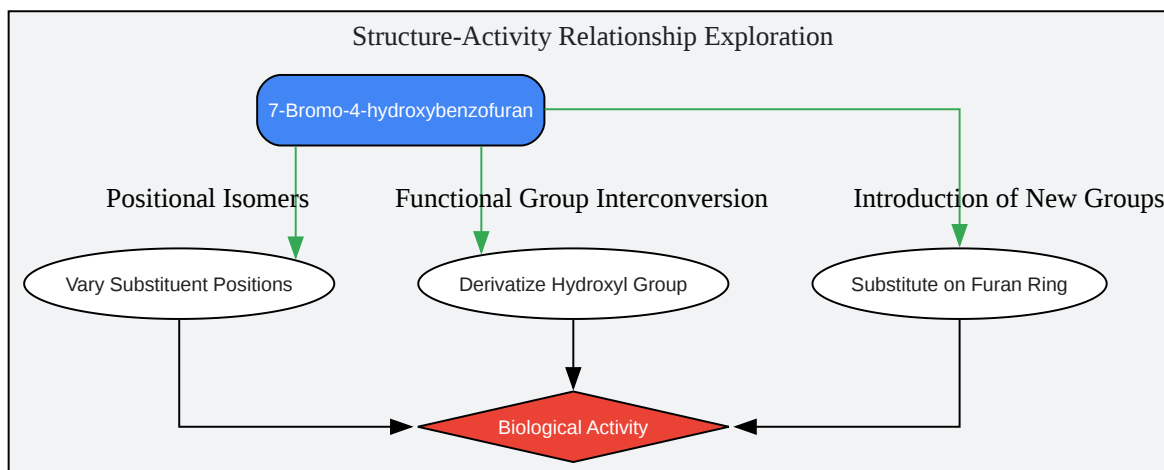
Structure-Activity Relationship Exploration

7-Bromo-4-hydroxybenzofuran

Positional Isomers

Functional Group Interconversion

Introduction of New Groups

Vary Substituent Positions

Derivatize Hydroxyl Group

Substitute on Furan Ring

Biological Activity